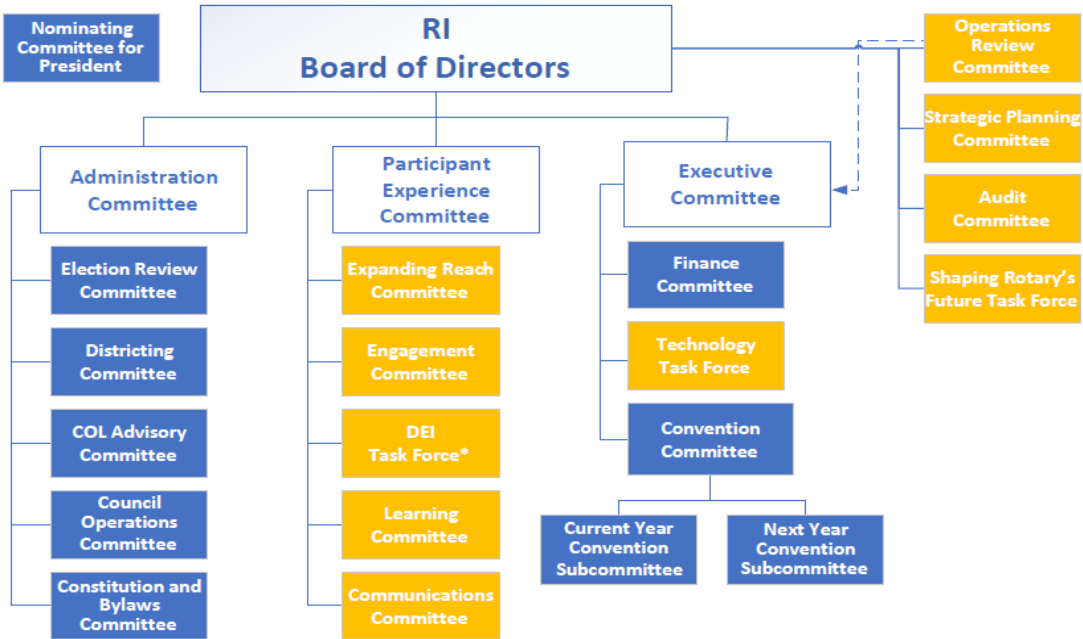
Nominating Committee for President

RI
Board of Directors

Operations Review Committee

Strategic Planning Committee

Audit Committee

Shaping Rotary's Future Task Force

Administration Committee

Election Review Committee

Districting Committee

COL Advisory Committee

Council Operations Committee

Constitution and Bylaws Committee

Participant Experience Committee

Expanding Reach Committee

Engagement Committee

DEI Task Force*

Learning Committee

Communications Committee

Executive Committee

Finance Committee

Technology Task Force

Convention Committee

Current Year Convention Subcommittee

Next Year Convention Subcommittee